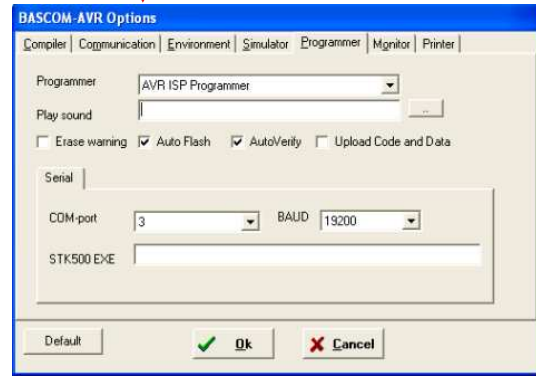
BASCOM-AVR Options

Compiler | Communication | Environment | Simulator | Programmer | Monitor | Printer

Programmer AVR ISP Programmer

Play sound ...

Erase warning Auto Flash AutoVerify Upload Code and Data

Serial

COM-port 3 BAUD 19200

STK500 EXE

Default Ok Cancel